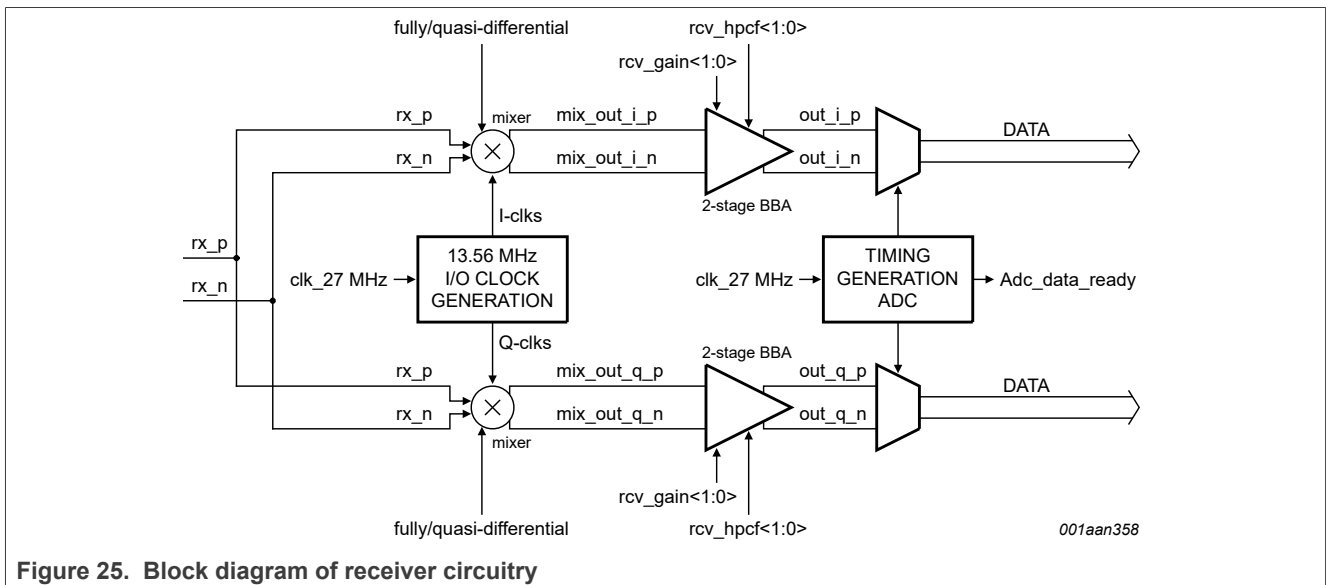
fully/quasi-differential

rcv_hpcf<1:0>

rcv_gain<1:0>

mixer

rx_p

rx_n

mix_out_i_p

mix_out_i_n

out_i_p

out_i_n

DATA

2-stage BBA

I-clks

rx_p

rx_n

clk_27 MHz

13.56 MHz
I/O CLOCK
GENERATION

clk_27 MHz

TIMING
GENERATION
ADC

Adc_data_ready

Q-clks

2-stage BBA

rx_p

rx_n

mix_out_q_p

mix_out_q_n

out_q_p

out_q_n

DATA

mixer

rcv_gain<1:0>

fully/quasi-differential

rcv_hpcf<1:0>

001aan358

Figure 25. Block diagram of receiver circuitry